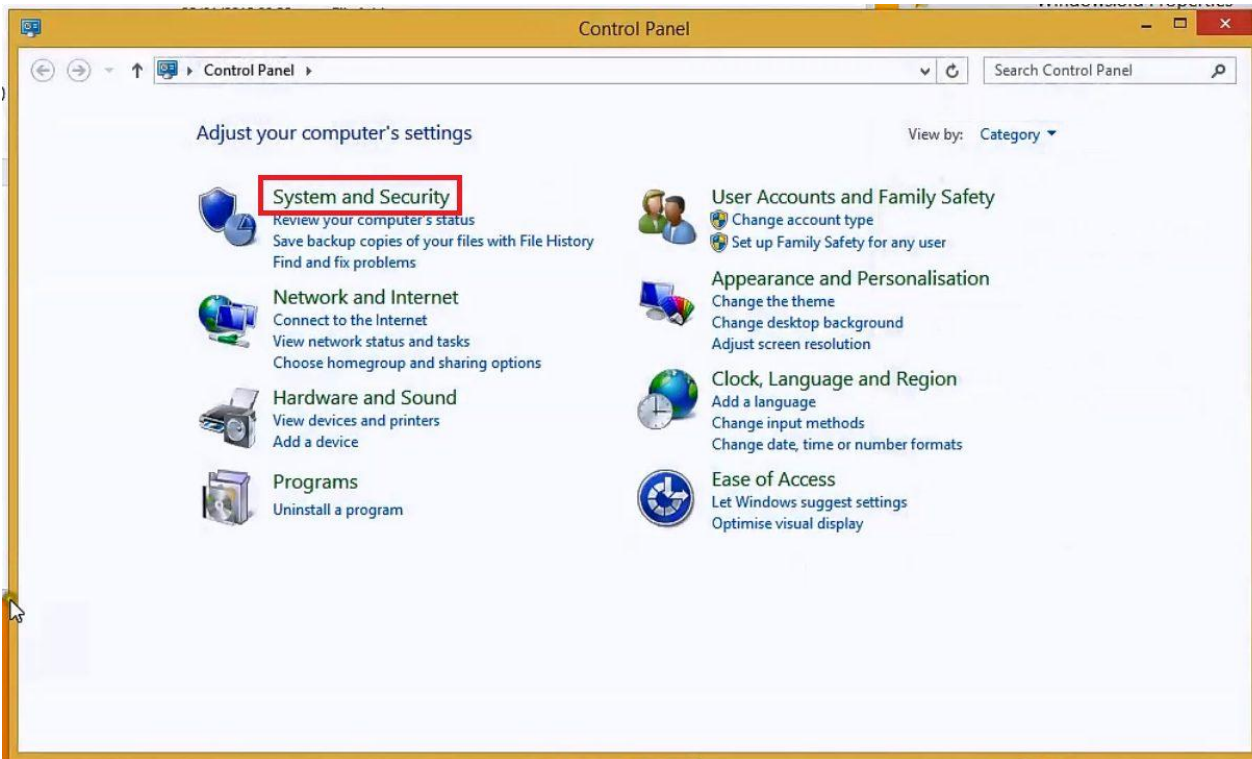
Control Panel

Control Panel ▸

Search Control Panel

Adjust your computer's settings

View by: Category ▾

System and Security
Review your computer's status
Save backup copies of your files with File History
Find and fix problems

Network and Internet
Connect to the Internet
View network status and tasks
Choose homegroup and sharing options

Hardware and Sound
View devices and printers
Add a device

Programs
Uninstall a program

User Accounts and Family Safety
Change account type
Set up Family Safety for any user

Appearance and Personalisation
Change the theme
Change desktop background
Adjust screen resolution

Clock, Language and Region
Add a language
Change input methods
Change date, time or number formats

Ease of Access
Let Windows suggest settings
Optimise visual display